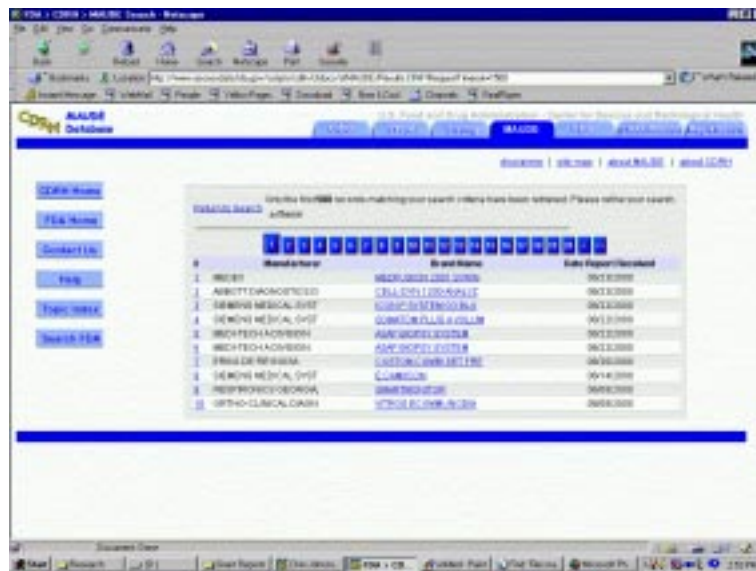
FDA > CDRH > MAUDE Search - Netscape

File Edit View Go Communicator Help

Back Forward Reload Home Search Netscape Print Security

Bookmarks Location: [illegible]

What's Related

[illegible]

CDRH MAUDE Database

U.S. Food and Drug Administration · Center for Devices and Radiological Health

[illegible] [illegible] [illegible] MAUDE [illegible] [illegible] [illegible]

disclaimer | site map | about MAUDE | about CDRH

CDRH Home

FDA Home

Contact Us

Help

Topic Index

Search FDA

Refine the Search

Only the first 500 records matching your search criteria have been retrieved. Please refine your search criteria.

1 2 3 4 5 6 7 8 9 10 11 12 13 14 15 16 17 18 19 20 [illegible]

| # | Manufacturer | Brand Name | Date Report Received |
|---|---|---|---|
| 1 | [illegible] | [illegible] | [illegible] |
| 2 | ABBOTT DIAGNOSTICS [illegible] | CELL-DYN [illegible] | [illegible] |
| 3 | SIEMENS MEDICAL SYST | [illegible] | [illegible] |
| 4 | SIEMENS MEDICAL SYST | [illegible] | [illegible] |
| 5 | MEDTECH ADVISION | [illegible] | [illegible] |
| 6 | MEDTECH ADVISION | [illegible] | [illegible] |
| 7 | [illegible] | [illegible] | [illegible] |
| 8 | SIEMENS MEDICAL SYST | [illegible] | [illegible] |
| 9 | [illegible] | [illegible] | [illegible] |
| 10 | ORTHO-CLINICAL DIAGN | VITROS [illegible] | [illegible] |

Document: Done

Start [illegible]